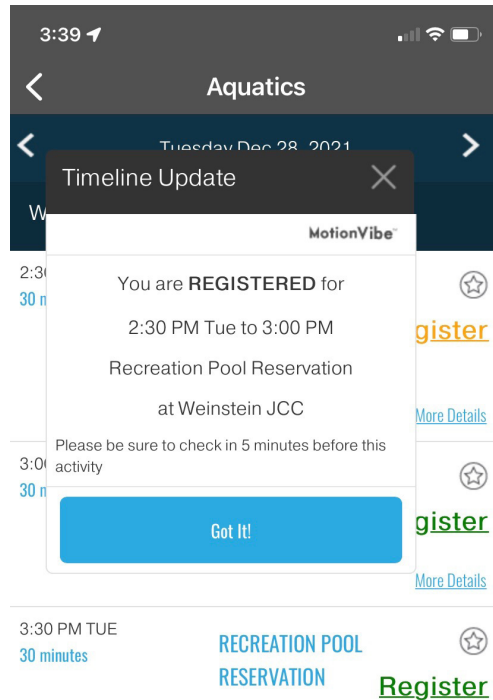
3:39

Aquatics

Tuesday Dec 28, 2021

W

2:3

30 m

gister

More Details

3:0

30 m

gister

More Details

Timeline Update

MotionVibe

You are REGISTERED for

2:30 PM Tue to 3:00 PM

Recreation Pool Reservation

at Weinstein JCC

Please be sure to check in 5 minutes before this activity

Got It!

3:30 PM TUE
30 minutes

RECREATION POOL RESERVATION

Register